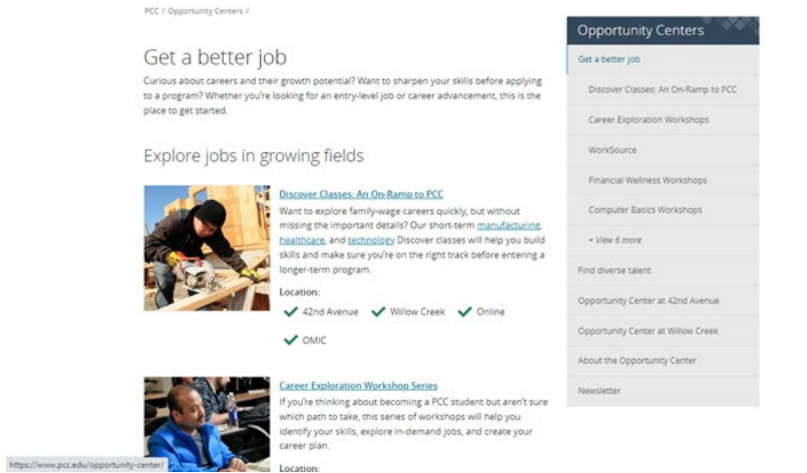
PCC / Opportunity Centers /

Get a better job

Curious about careers and their growth potential? Want to sharpen your skills before applying to a program? Whether you're looking for an entry-level job or career advancement, this is the place to get started.

Explore jobs in growing fields

Discover Classes: An On-Ramp to PCC

Want to explore family-wage careers quickly, but without missing the important details? Our short-term manufacturing, healthcare, and technology Discover classes will help you build skills and make sure you're on the right track before entering a longer-term program.

Location:

42nd Avenue Willow Creek Online

OMIC

Career Exploration Workshop Series

If you're thinking about becoming a PCC student but aren't sure which path to take, this series of workshops will help you identify your skills, explore in-demand jobs, and create your career plan.

Location:

https://www.pcc.edu/opportunity-center/

Opportunity Centers

Get a better job

Discover Classes: An On-Ramp to PCC

Career Exploration Workshops

WorkSource

Financial Wellness Workshops

Computer Basics Workshops

+ View 6 more

Find diverse talent

Opportunity Center at 42nd Avenue

Opportunity Center at Willow Creek

About the Opportunity Center

Newsletter